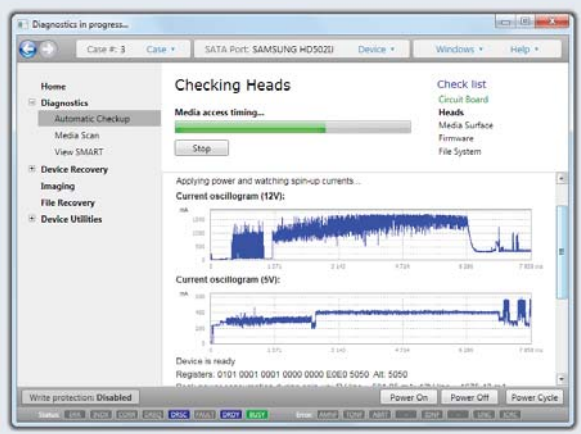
Diagnostics in progress...

Case #: 3 Case ▾ SATA Port: SAMSUNG HD502IJ Device ▾ Windows ▾ Help ▾

Home
Diagnostics
Automatic Checkup
Media Scan
View SMART
Device Recovery
Imaging
File Recovery
Device Utilities

Checking Heads

Media access timing...

Stop

Check list
Circuit Board
Heads
Media Surface
Firmware
File System

Applying power and watching spin-up currents...

Current oscillogram (12V):

mA
1200
800
400
0
1.571
3.143
4.714
6.286
7.858 ms

Current oscillogram (5V):

mA
600
400
200
0
1.571
3.143
4.714
6.286
7.858 ms

Device is ready

Registers: 0101 0001 0001 0000 0000 E0E0 5050 Alt: 5050

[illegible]

Write protection: Disabled

Power On Power Off Power Cycle

Status: ERR INDX CORR DRQ DRSC FAULT DRDY BUSY Error: AMNF TONF ABRT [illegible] IDNF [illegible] UNC BBK